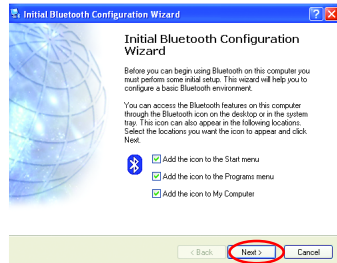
Initial Bluetooth Configuration Wizard

Initial Bluetooth Configuration Wizard

Before you can begin using Bluetooth on this computer you must perform some initial setup. This wizard will help you to configure a basic Bluetooth environment.

You can access the Bluetooth features on this computer through the Bluetooth icon on the desktop or in the system tray. This icon can also appear in the following locations. Select the locations you want the icon to appear and click Next.

Add the icon to the Start menu

Add the icon to the Programs menu

Add the icon to My Computer

< Back
Next >
Cancel